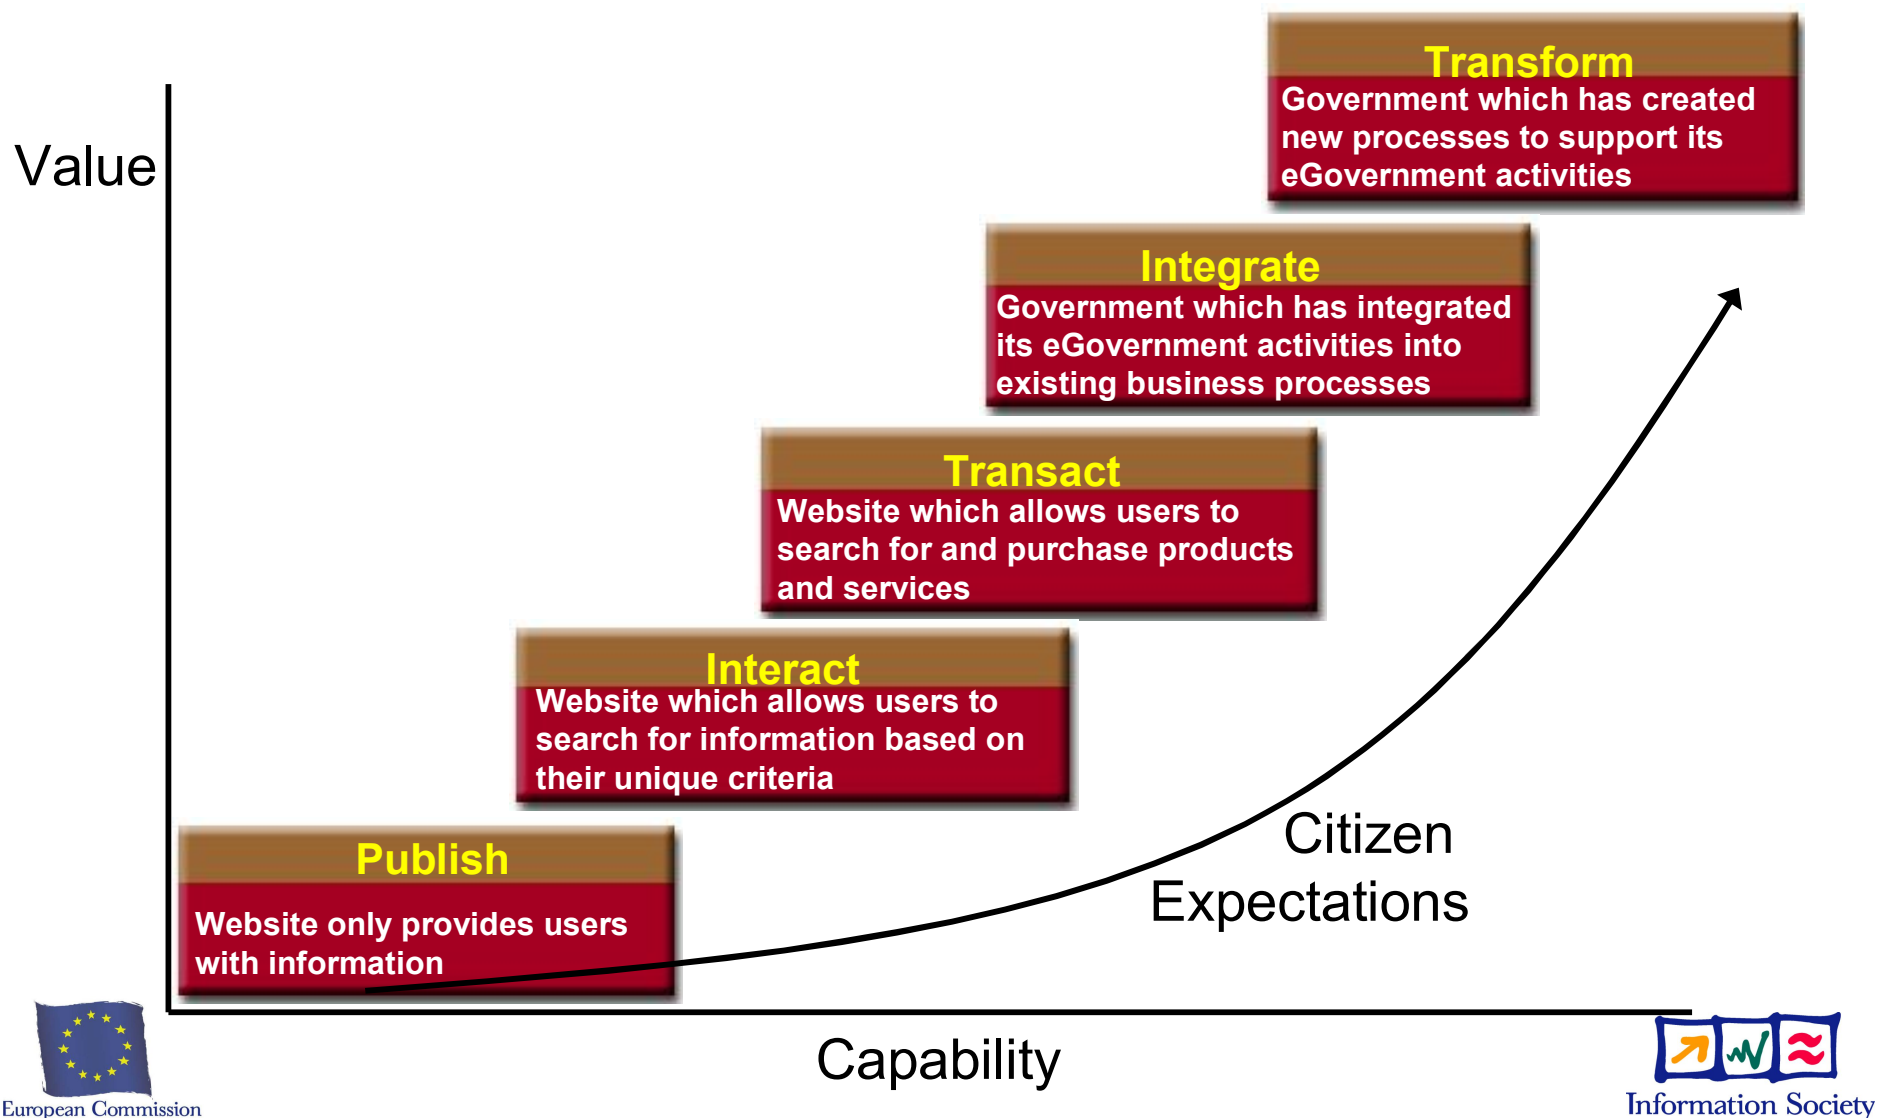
Value

Transform
Government which has created new processes to support its eGovernment activities

Integrate
Government which has integrated its eGovernment activities into existing business processes

Transact
Website which allows users to search for and purchase products and services

Interact
Website which allows users to search for information based on their unique criteria

Publish
Website only provides users with information

Citizen Expectations

Capability

European Commission

Information Society